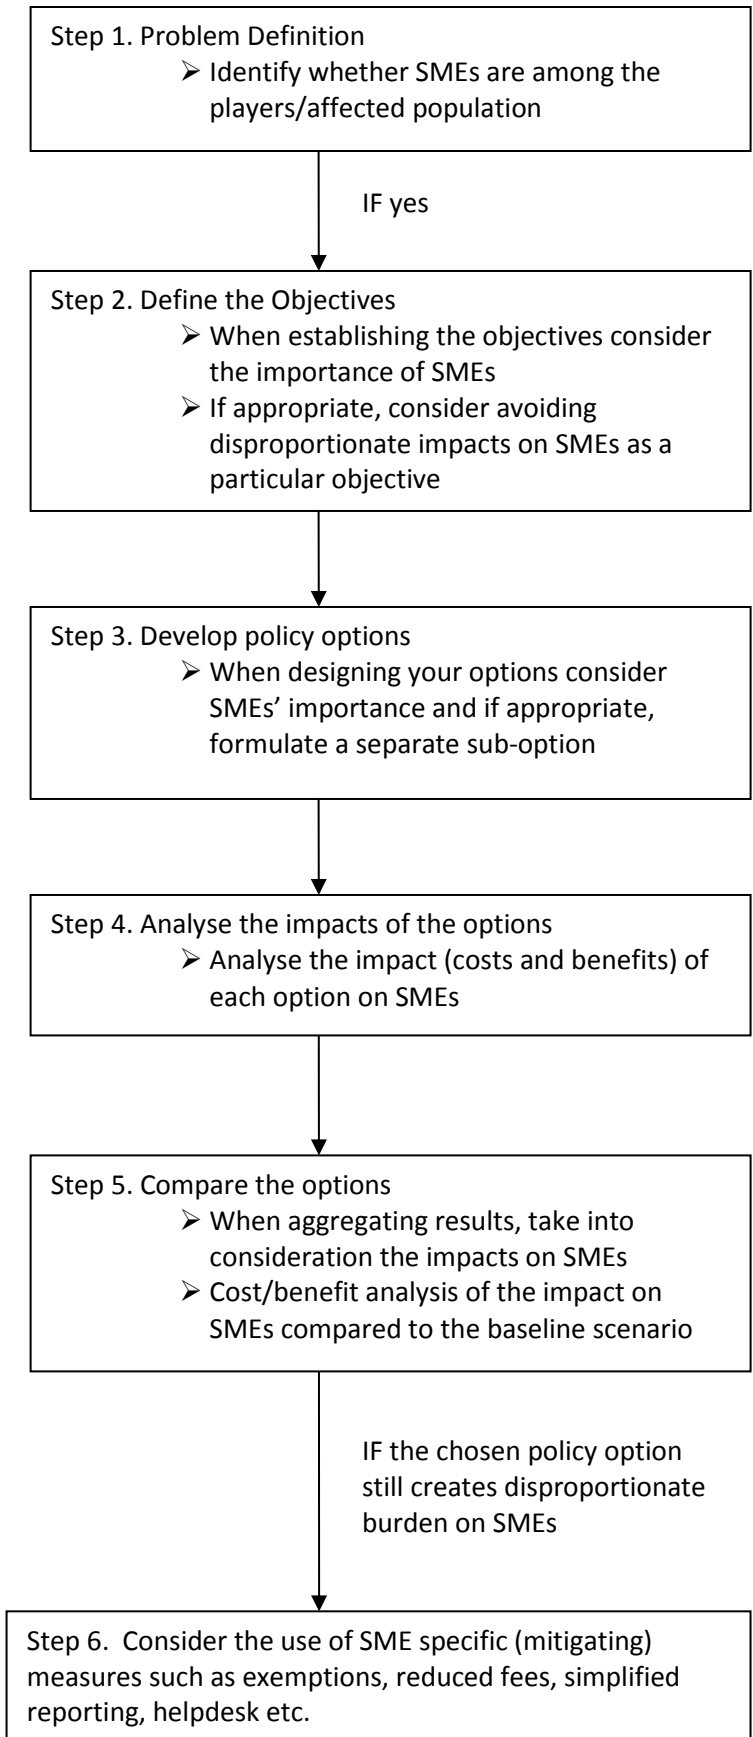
Step 1. Problem Definition

➢ Identify whether SMEs are among the players/affected population

IF yes

Step 2. Define the Objectives

➢ When establishing the objectives consider the importance of SMEs

➢ If appropriate, consider avoiding disproportionate impacts on SMEs as a particular objective

Step 3. Develop policy options

➢ When designing your options consider SMEs' importance and if appropriate, formulate a separate sub-option

Step 4. Analyse the impacts of the options

➢ Analyse the impact (costs and benefits) of each option on SMEs

Step 5. Compare the options

➢ When aggregating results, take into consideration the impacts on SMEs

➢ Cost/benefit analysis of the impact on SMEs compared to the baseline scenario

IF the chosen policy option still creates disproportionate burden on SMEs

Step 6. Consider the use of SME specific (mitigating) measures such as exemptions, reduced fees, simplified reporting, helpdesk etc.